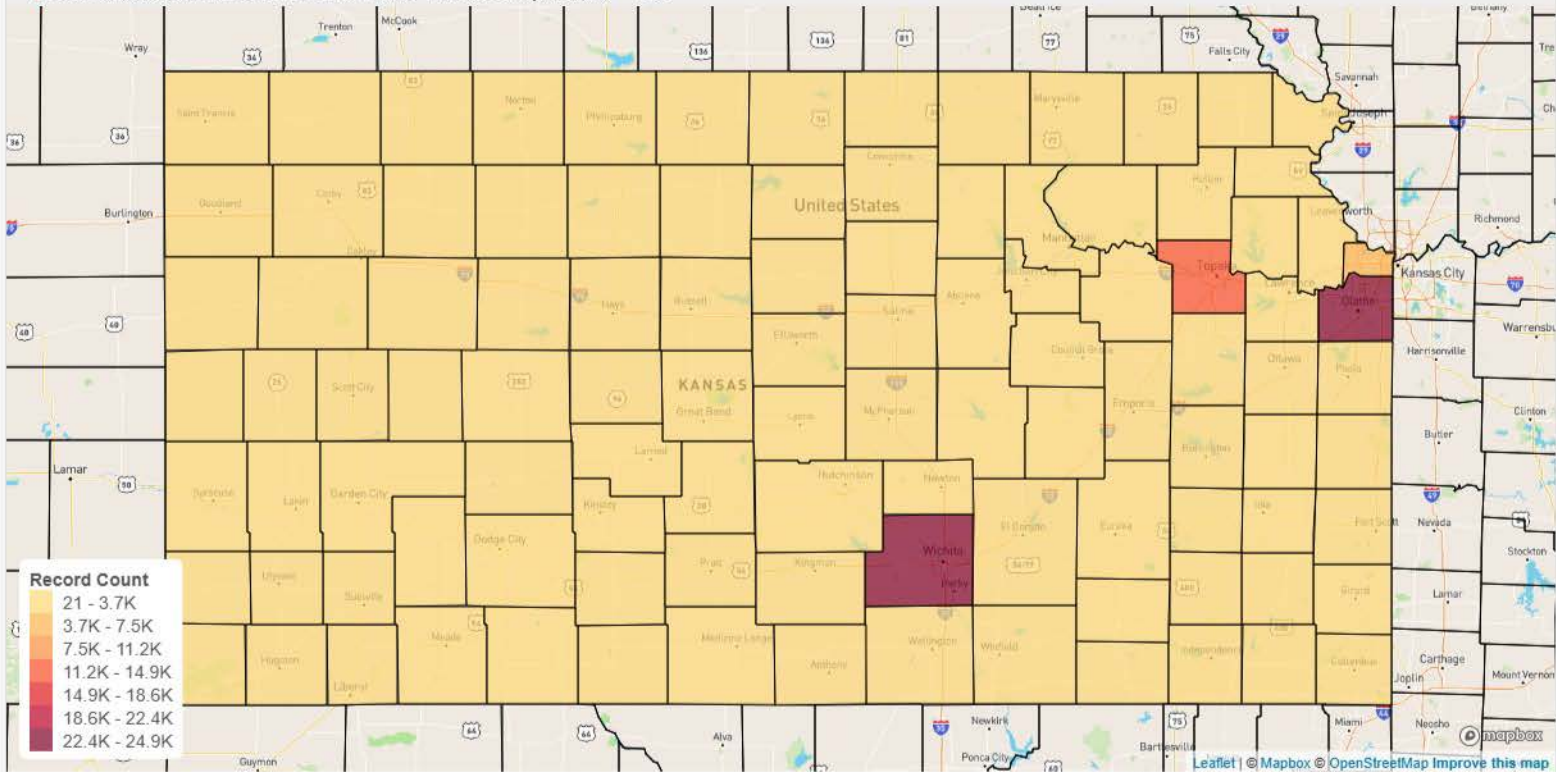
Trenton McCook Beatrice
Wray 34 136 136 81 77 75 Falls City
Savannah
Saint Francis Norton Phillipsburg Marysville
St. Joseph
36 36
Colby Goodland Holton
United States
Burlington Leavenworth Richmond
Oakley Manhattan
Topeka Kansas City
Hays Russell Abilene Lawrence
Olathe
40 40 Ellsworth Salina Warrensburg
Council Grove Harrisonville
Scott City Ottawa
Paola
KANSAS
Great Bend McPherson Emporia Clinton
Lyons
Larned Butler
Hutchinson Newton Burlington
Lamar 50
Syracuse Lakin Garden City
Kinsley Iola
Fort Scott
El Dorado Eureka Nevada
Dodge City Wichita
Record Count Pratt Kingman Stockton
21 - 3.7K Derby Girard
Ulysses Sublette
3.7K - 7.5K
7.5K - 11.2K Lamar
11.2K - 14.9K Meade Medicine Lodge Independence
Wellington Winfield Carthage
14.9K - 18.6K Hugoton Anthony Columbus
Liberal Joplin Mount Vernon
18.6K - 22.4K
Newkirk 75 Miami Neosho
22.4K - 24.9K Alva
Guymon Ponca City Bartlesville
mapbox
Leaflet | © Mapbox © OpenStreetMap Improve this map